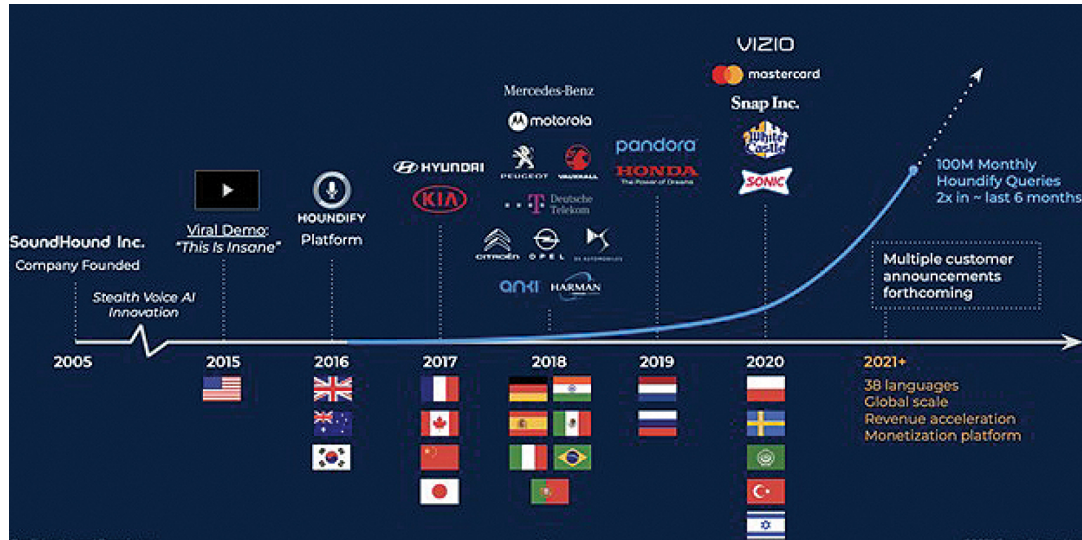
VIZIO
mastercard
Snap Inc.
White Castle
SONIC

Mercedes-Benz
motorola
PEUGEOT
VAUXHALL
Deutsche Telekom
CITROËN
OPEL
DS AUTOMOBILES
anki
HARMAN

pandora
HONDA
The Power of Dreams

HYUNDAI
KIA

100M Monthly Houndify Queries 2x in ~ last 6 months

SoundHound Inc.
Company Founded

Stealth Voice AI Innovation

Viral Demo: "This Is Insane"

HOUNDIFY
Platform

Multiple customer announcements forthcoming

2005
2015
2016
2017
2018
2019
2020
2021+

38 languages
Global scale
Revenue acceleration
Monetization platform